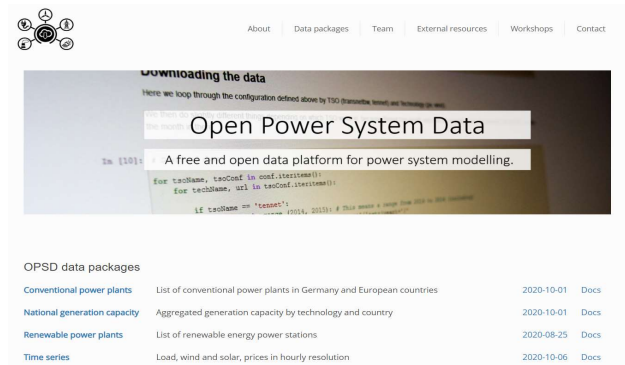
About | Data packages | Team | External resources | Workshops | Contact

Downloading the data

Here we loop through the configuration defined above by TSO (transmission tenant) and technology (as well).

In [10]:

for tsoName, tsoConf in conf.iteritems():
    for techName, url in tsoConf.iteritems():

        if tsoName == 'tennet':

Open Power System Data

A free and open data platform for power system modelling.

OPSD data packages

| | | | |
|---|---|---|---|
| Conventional power plants | List of conventional power plants in Germany and European countries | 2020-10-01 | Docs |
| National generation capacity | Aggregated generation capacity by technology and country | 2020-10-01 | Docs |
| Renewable power plants | List of renewable energy power stations | 2020-08-25 | Docs |
| Time series | Load, wind and solar, prices in hourly resolution | 2020-10-06 | Docs |